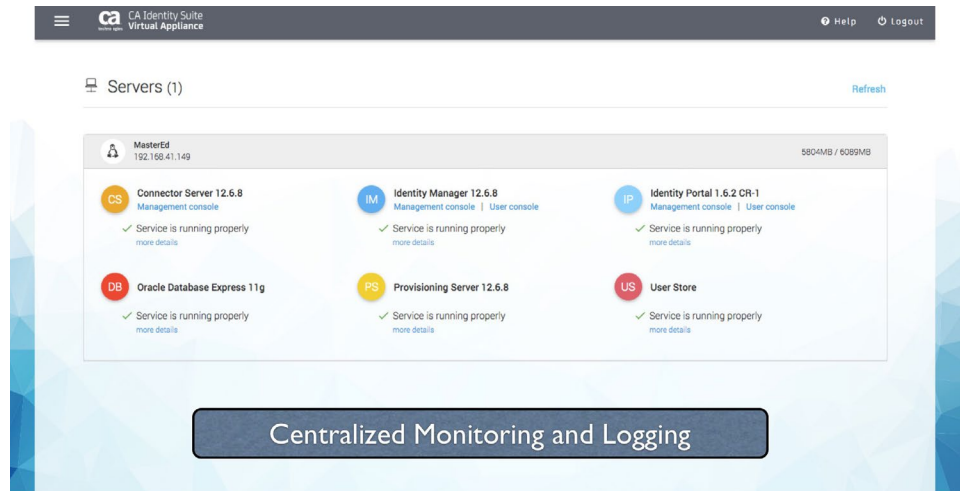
ca technologies CA Identity Suite Virtual Appliance

Help Logout

Servers (1)

Refresh

MasterEd
192.168.41.149

5804MB / 6089MB

CS Connector Server 12.6.8
Management console
✓ Service is running properly
more details

IM Identity Manager 12.6.8
Management console | User console
✓ Service is running properly
more details

IP Identity Portal 1.6.2 CR-1
Management console | User console
✓ Service is running properly
more details

DB Oracle Database Express 11g
✓ Service is running properly
more details

PS Provisioning Server 12.6.8
✓ Service is running properly
more details

US User Store
✓ Service is running properly
more details

Centralized Monitoring and Logging